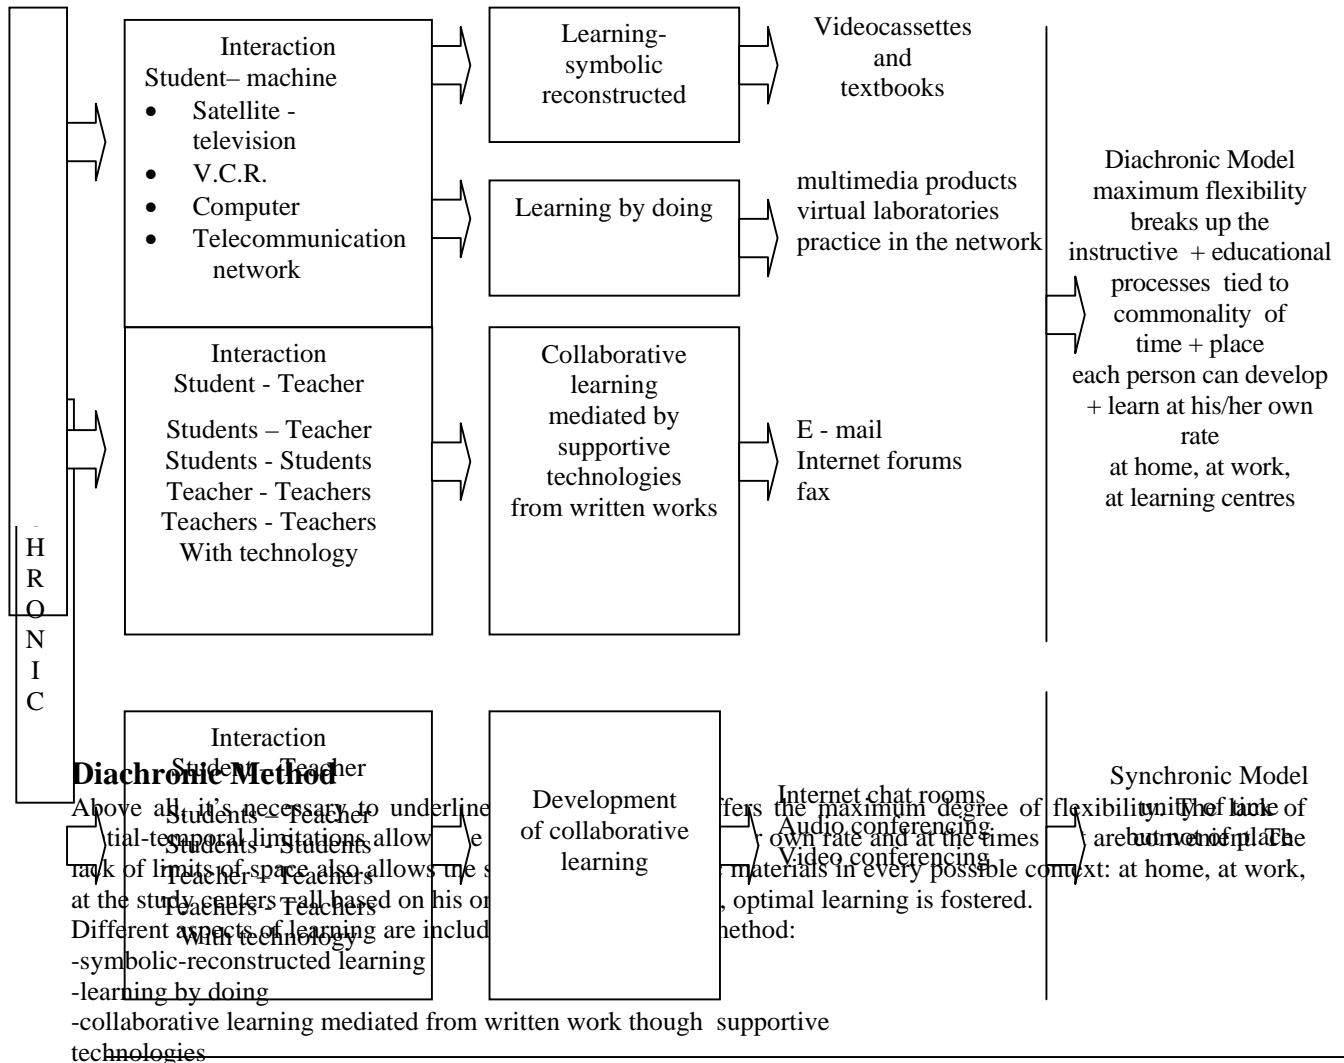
Interaction
Student– machine
- Satellite - television
- V.C.R.
- Computer
- Telecommunication network

Learning-symbolic reconstructed

Videocassettes and textbooks

Learning by doing

multimedia products
virtual laboratories
practice in the network

Diachronic Model
maximum flexibility
breaks up the instructive + educational processes tied to commonality of time + place
each person can develop + learn at his/her own rate
at home, at work, at learning centres

Interaction
Student - Teacher

Students – Teacher
Students - Students
Teacher - Teachers
Teachers - Teachers
With technology

Collaborative learning mediated by supportive technologies from written works

E - mail
Internet forums
fax

H
R
O
N
I
C

Interaction
Students - Teacher
Students - Students
Teacher - Teachers
Teachers - Teachers
With technology

Development of collaborative learning

Internet chat rooms
Audio conferencing
Video conferencing

Synchronic Model
unity of time but not of place

Diachronic Method
Above all, it's necessary to underline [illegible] offers the maximum degree of flexibility. The lack of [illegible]tial-temporal limitations allow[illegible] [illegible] own rate and at the times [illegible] are convenient. The lack of limits of space also allows the s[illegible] materials in every possible context: at home, at work, at the study centers - all based on his or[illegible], optimal learning is fostered.
Different aspects of learning are includ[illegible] method:
-symbolic-reconstructed learning
-learning by doing
-collaborative learning mediated from written work though supportive technologies